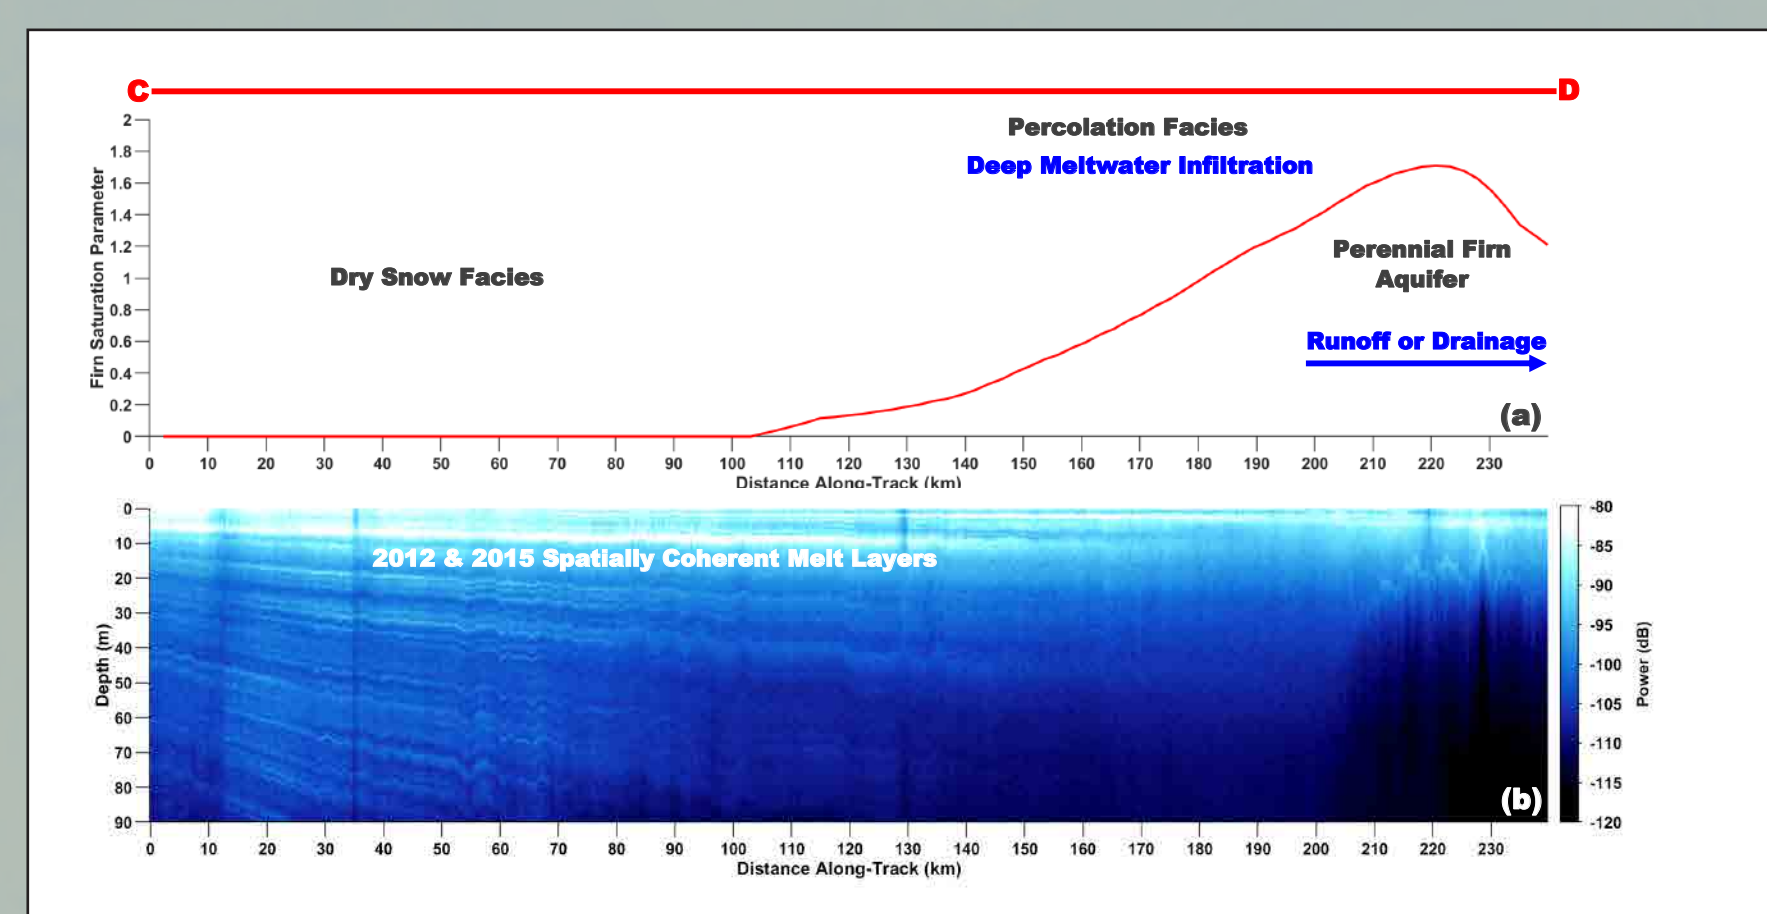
C

D

Percolation Facies

Deep Meltwater Infiltration

Dry Snow Facies

Perennial Firn Aquifer

Runoff or Drainage

(a)

Firn Saturation Parameter

2
1.8
1.6
1.4
1.2
1
0.8
0.6
0.4
0.2
0

0 10 20 30 40 50 60 70 80 90 100 110 120 130 140 150 160 170 180 190 200 210 220 230

Distance Along-Track (km)

2012 & 2015 Spatially Coherent Melt Layers

(b)

Depth (m)

0
10
20
30
40
50
60
70
80
90

0 10 20 30 40 50 60 70 80 90 100 110 120 130 140 150 160 170 180 190 200 210 220 230

Distance Along-Track (km)

-80
-85
-90
-95
-100
-105
-110
-115
-120

Power (dB)